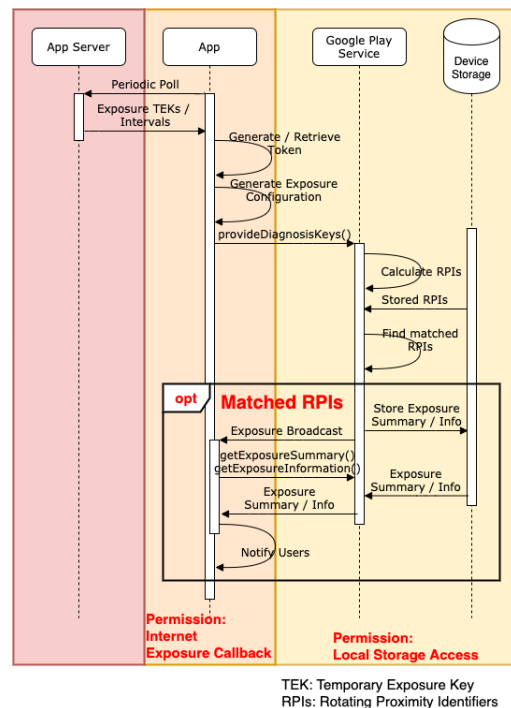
App Server

App

Google Play Service

Device Storage

Periodic Poll

Exposure TEKs / Intervals

Generate / Retrieve Token

Generate Exposure Configuration

provideDiagnosisKeys()

Calculate RPIs

Stored RPIs

Find matched RPIs

opt

Matched RPIs

Store Exposure Summary / Info

Exposure Broadcast

getExposureSummary()
getExposureInformation()

Exposure Summary / Info

Exposure Summary / Info

Notify Users

Permission:
Internet
Exposure Callback

Permission:
Local Storage Access

TEK: Temporary Exposure Key
RPIs: Rotating Proximity Identifiers